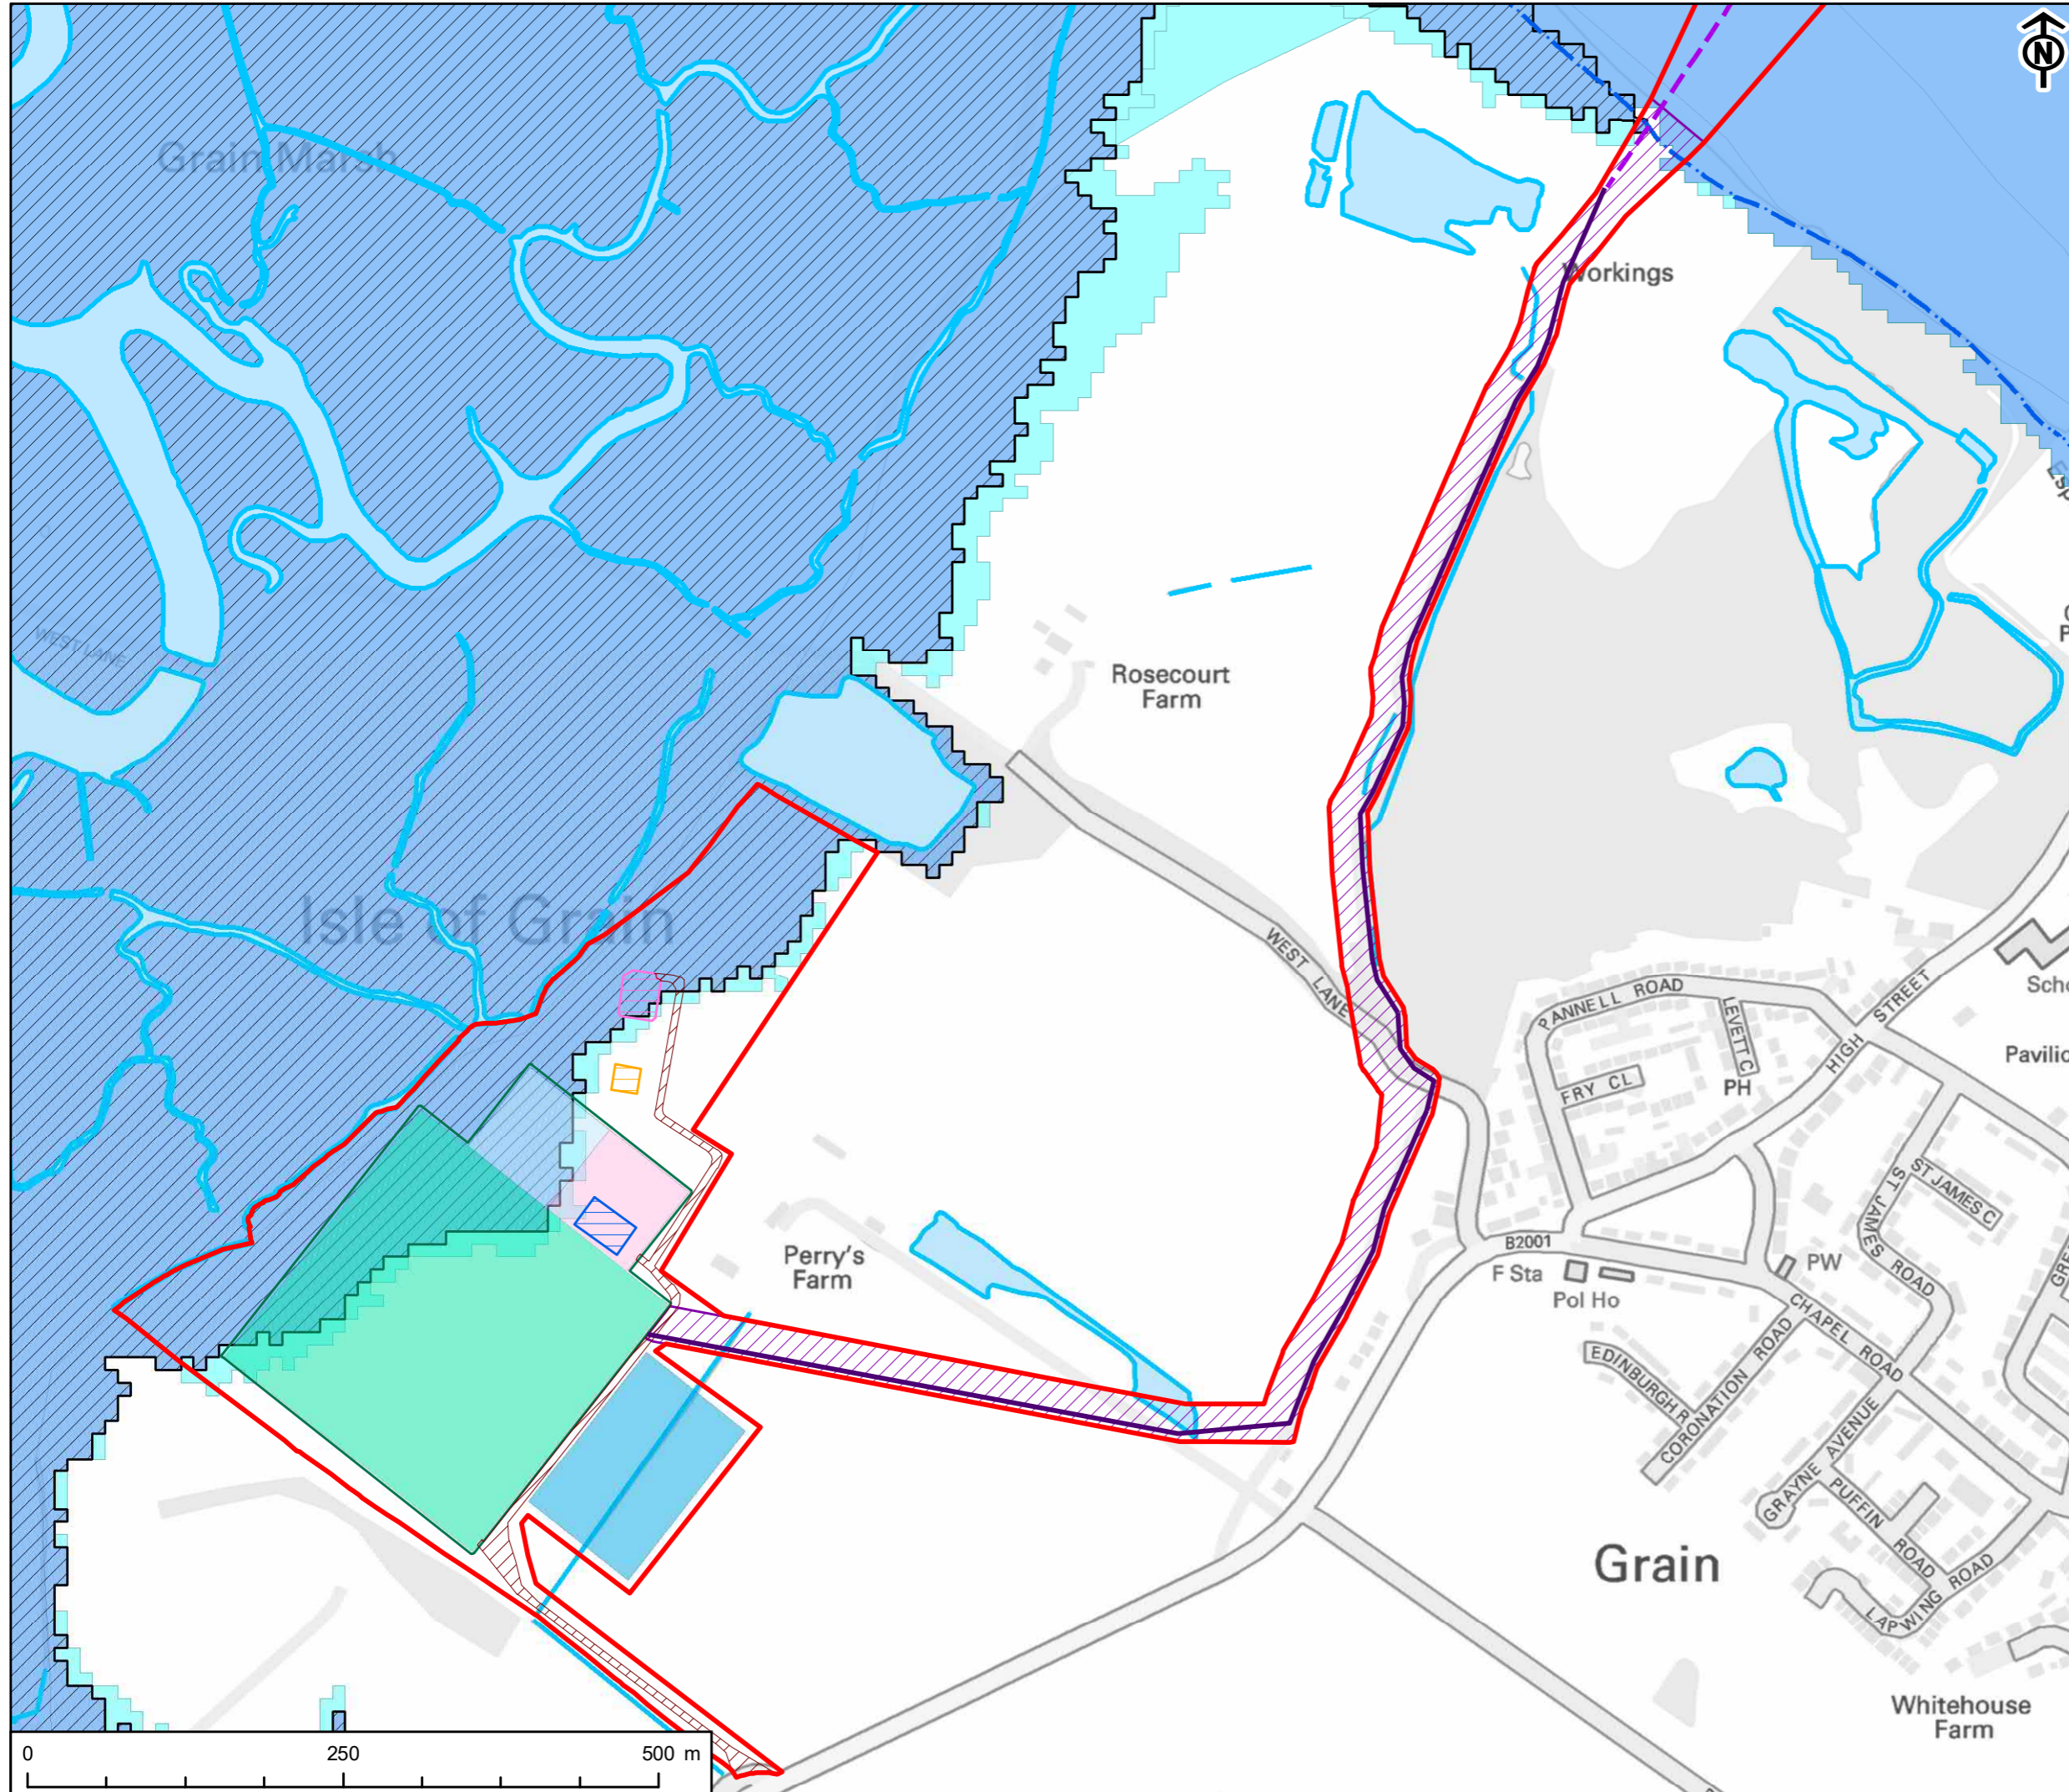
N

Grain Marsh

Workings

Rosecourt Farm

WEST LANE

Isle of Grain

WEST LANE

PANNELL ROAD

LEVETT C

FRY CL

PH

HIGH STREET

Sch

Pavilio

Perry's Farm

B2001

F Sta

Pol Ho

PW

ST JAMES C

ST JAMES ROAD

CHAPEL ROAD

EDINBURGH R

CORONATION ROAD

GRAYNE AVENUE

PUFFIN ROAD

LAPWING ROAD

Grain

Whitehouse Farm

0 250 500 m